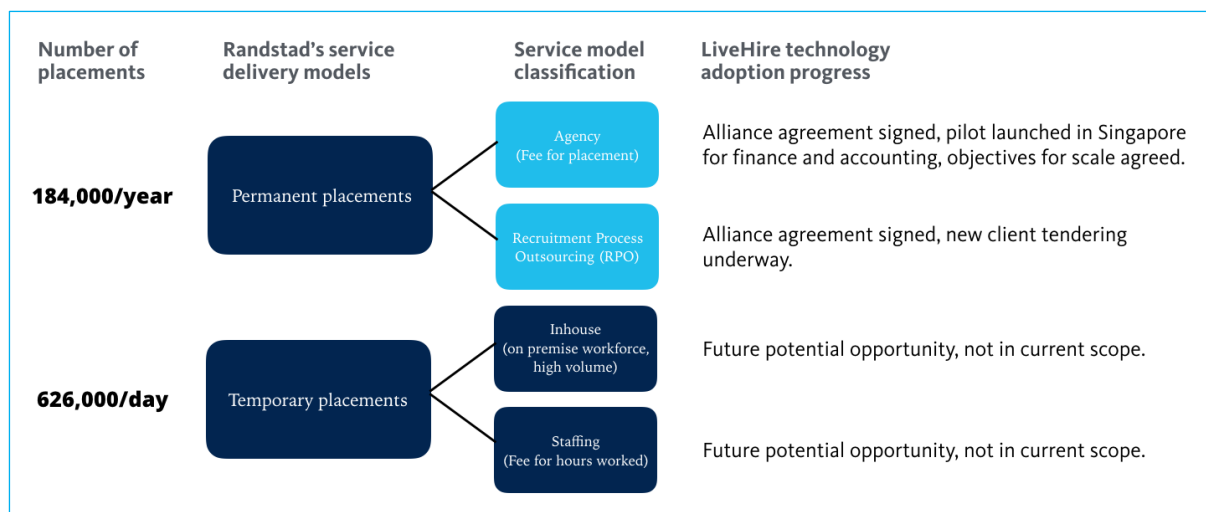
Number of placements

Randstad's service delivery models

Service model classification

LiveHire technology adoption progress

184,000/year

Permanent placements

Agency
(Fee for placement)

Alliance agreement signed, pilot launched in Singapore for finance and accounting, objectives for scale agreed.

Recruitment Process Outsourcing (RPO)

Alliance agreement signed, new client tendering underway.

626,000/day

Temporary placements

Inhouse
(on premise workforce, high volume)

Future potential opportunity, not in current scope.

Staffing
(Fee for hours worked)

Future potential opportunity, not in current scope.